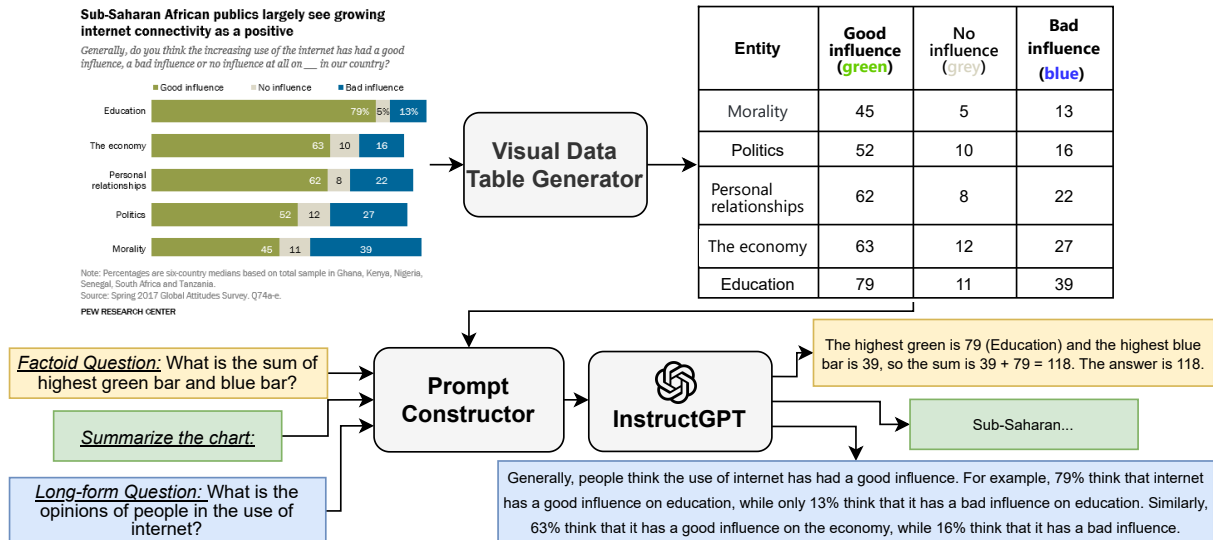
Sub-Saharan African publics largely see growing internet connectivity as a positive

Generally, do you think the increasing use of the internet has had a good influence, a bad influence or no influence at all on ___ in our country?

Good influence No influence Bad influence

Education 79% 5% 13%

The economy 63 10 16

Personal relationships 62 8 22

Politics 52 12 27

Morality 45 11 39

Note: Percentages are six-country medians based on total sample in Ghana, Kenya, Nigeria, Senegal, South Africa and Tanzania.
Source: Spring 2017 Global Attitudes Survey. Q74a-e.

PEW RESEARCH CENTER

Visual Data Table Generator

| Entity | Good influence (green) | No influence (grey) | Bad influence (blue) |
|---|---|---|---|
| Morality | 45 | 5 | 13 |
| Politics | 52 | 10 | 16 |
| Personal relationships | 62 | 8 | 22 |
| The economy | 63 | 12 | 27 |
| Education | 79 | 11 | 39 |

Factoid Question: What is the sum of highest green bar and blue bar?

Summarize the chart:

Long-form Question: What is the opinions of people in the use of internet?

Prompt Constructor

InstructGPT

The highest green is 79 (Education) and the highest blue bar is 39, so the sum is 39 + 79 = 118. The answer is 118.

Sub-Saharan...

Generally, people think the use of internet has had a good influence. For example, 79% think that internet has a good influence on education, while only 13% think that it has a bad influence on education. Similarly, 63% think that it has a good influence on the economy, while 16% think that it has a bad influence.